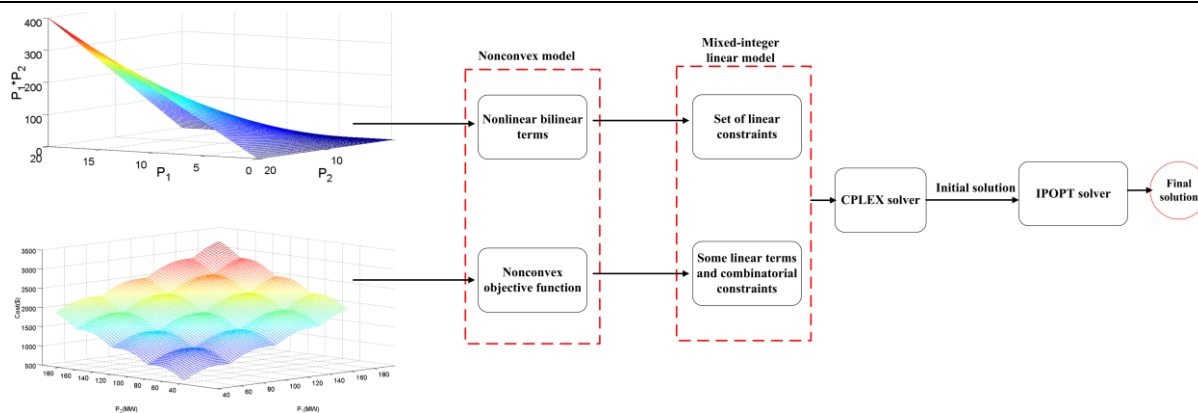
400
300
$P_1*P_2$
200
100
20
15
10
5
0
$P_1$
20
10
$P_2$

3500
3000
2500
2000
1500
1000
500
Cost($)
180 160 140 120 100 80 60 40
$P_2$(MW)
40 60 80 100 120 140 160 180
$P_1$(MW)

Nonconvex model

Nonlinear bilinear terms

Nonconvex objective function

Mixed-integer linear model

Set of linear constraints

Some linear terms and combinatorial constraints

CPLEX solver

Initial solution

IPOPT solver

Final solution